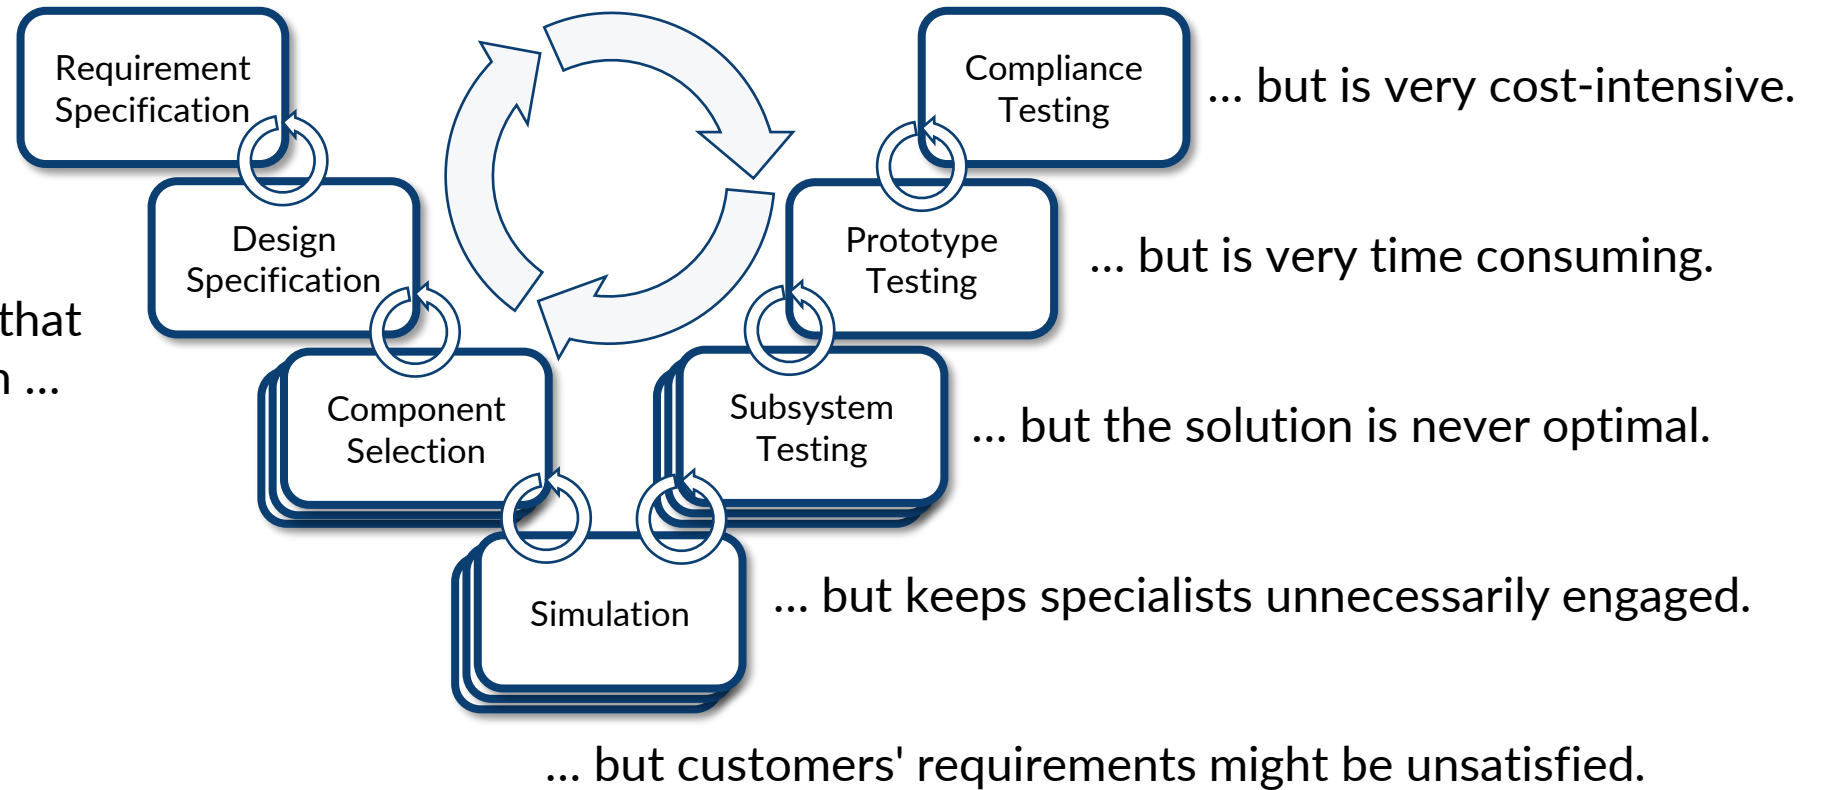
Requirement Specification

Design Specification

Component Selection

Simulation

Subsystem Testing

Prototype Testing

Compliance Testing

that

n ...

... but is very cost-intensive.

... but is very time consuming.

... but the solution is never optimal.

... but keeps specialists unnecessarily engaged.

... but customers' requirements might be unsatisfied.